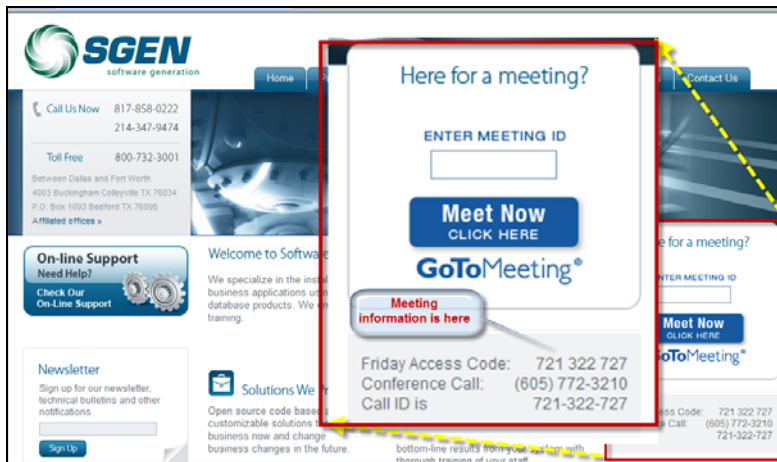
SGEN
software generation

Home

Contact Us

Call Us Now 817-858-0222
214-347-9474

Toll Free 800-732-3001

Between Dallas and Fort Worth
4003 Buckingham Colleyville TX 76034
P.O. Box 1093 Bedford TX 76095

Affiliated offices »

On-line Support
Need Help?
Check Our
On-Line Support

Newsletter
Sign up for our newsletter, technical bulletins and other notifications

Sign Up

Welcome to Software

We specialize in the insta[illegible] business applications u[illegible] database products. We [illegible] training.

Solutions We P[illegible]

Open source code based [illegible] customizable solutions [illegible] business now and change business changes in the future.

bottom-line results from your system with thorough training of your staff

Here for a meeting?

ENTER MEETING ID

Meet Now
CLICK HERE

GoToMeeting®

Meeting information is here

Friday Access Code: 721 322 727
Conference Call: (605) 772-3210
Call ID is 721-322-727

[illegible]e for a meeting?

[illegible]NTER MEETING ID

Meet Now
CLICK HERE

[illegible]oToMeeting®

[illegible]ess Code: 721 322 727
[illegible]e Call: (605) 772-3210
721-322-727